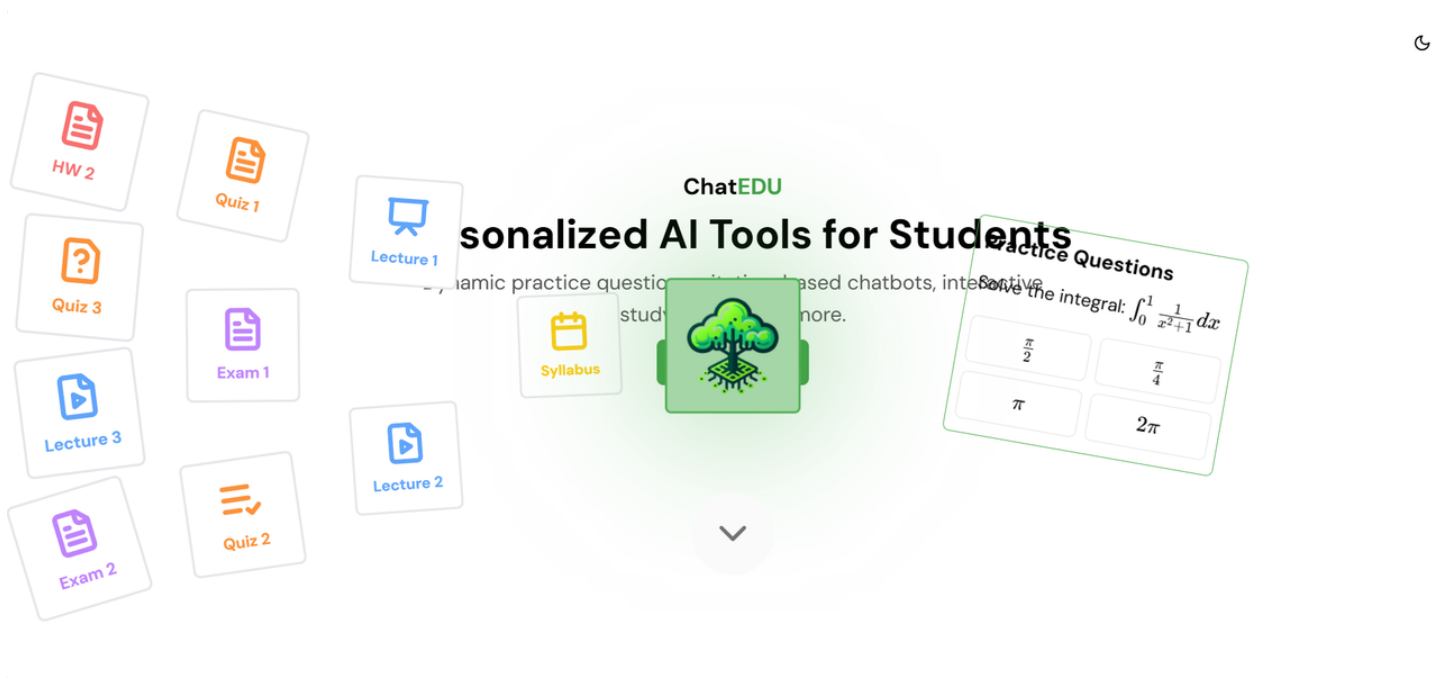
HW 2

Quiz 1

Lecture 1

Quiz 3

Exam 1

Lecture 3

Syllabus

Lecture 2

Exam 2

Quiz 2

ChatEDU

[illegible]sonalized AI Tools for Students

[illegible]namic practice questio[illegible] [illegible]ased chatbots, inte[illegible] stud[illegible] more.

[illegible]ractice Questions

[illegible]olve the integral: $\int_0^1 \frac{1}{x^2+1} dx$

$\frac{\pi}{2}$

$\frac{\pi}{4}$

$\pi$

$2\pi$